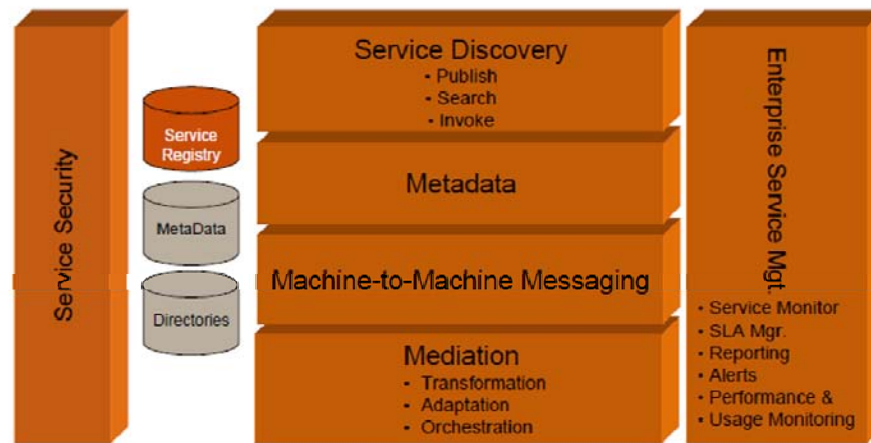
Service Security

Service Registry

MetaData

Directories

Service Discovery
• Publish
• Search
• Invoke

Metadata

Machine-to-Machine Messaging

Mediation
• Transformation
• Adaptation
• Orchestration

Enterprise Service Mgt.

• Service Monitor
• SLA Mgr.
• Reporting
• Alerts
• Performance &
• Usage Monitoring